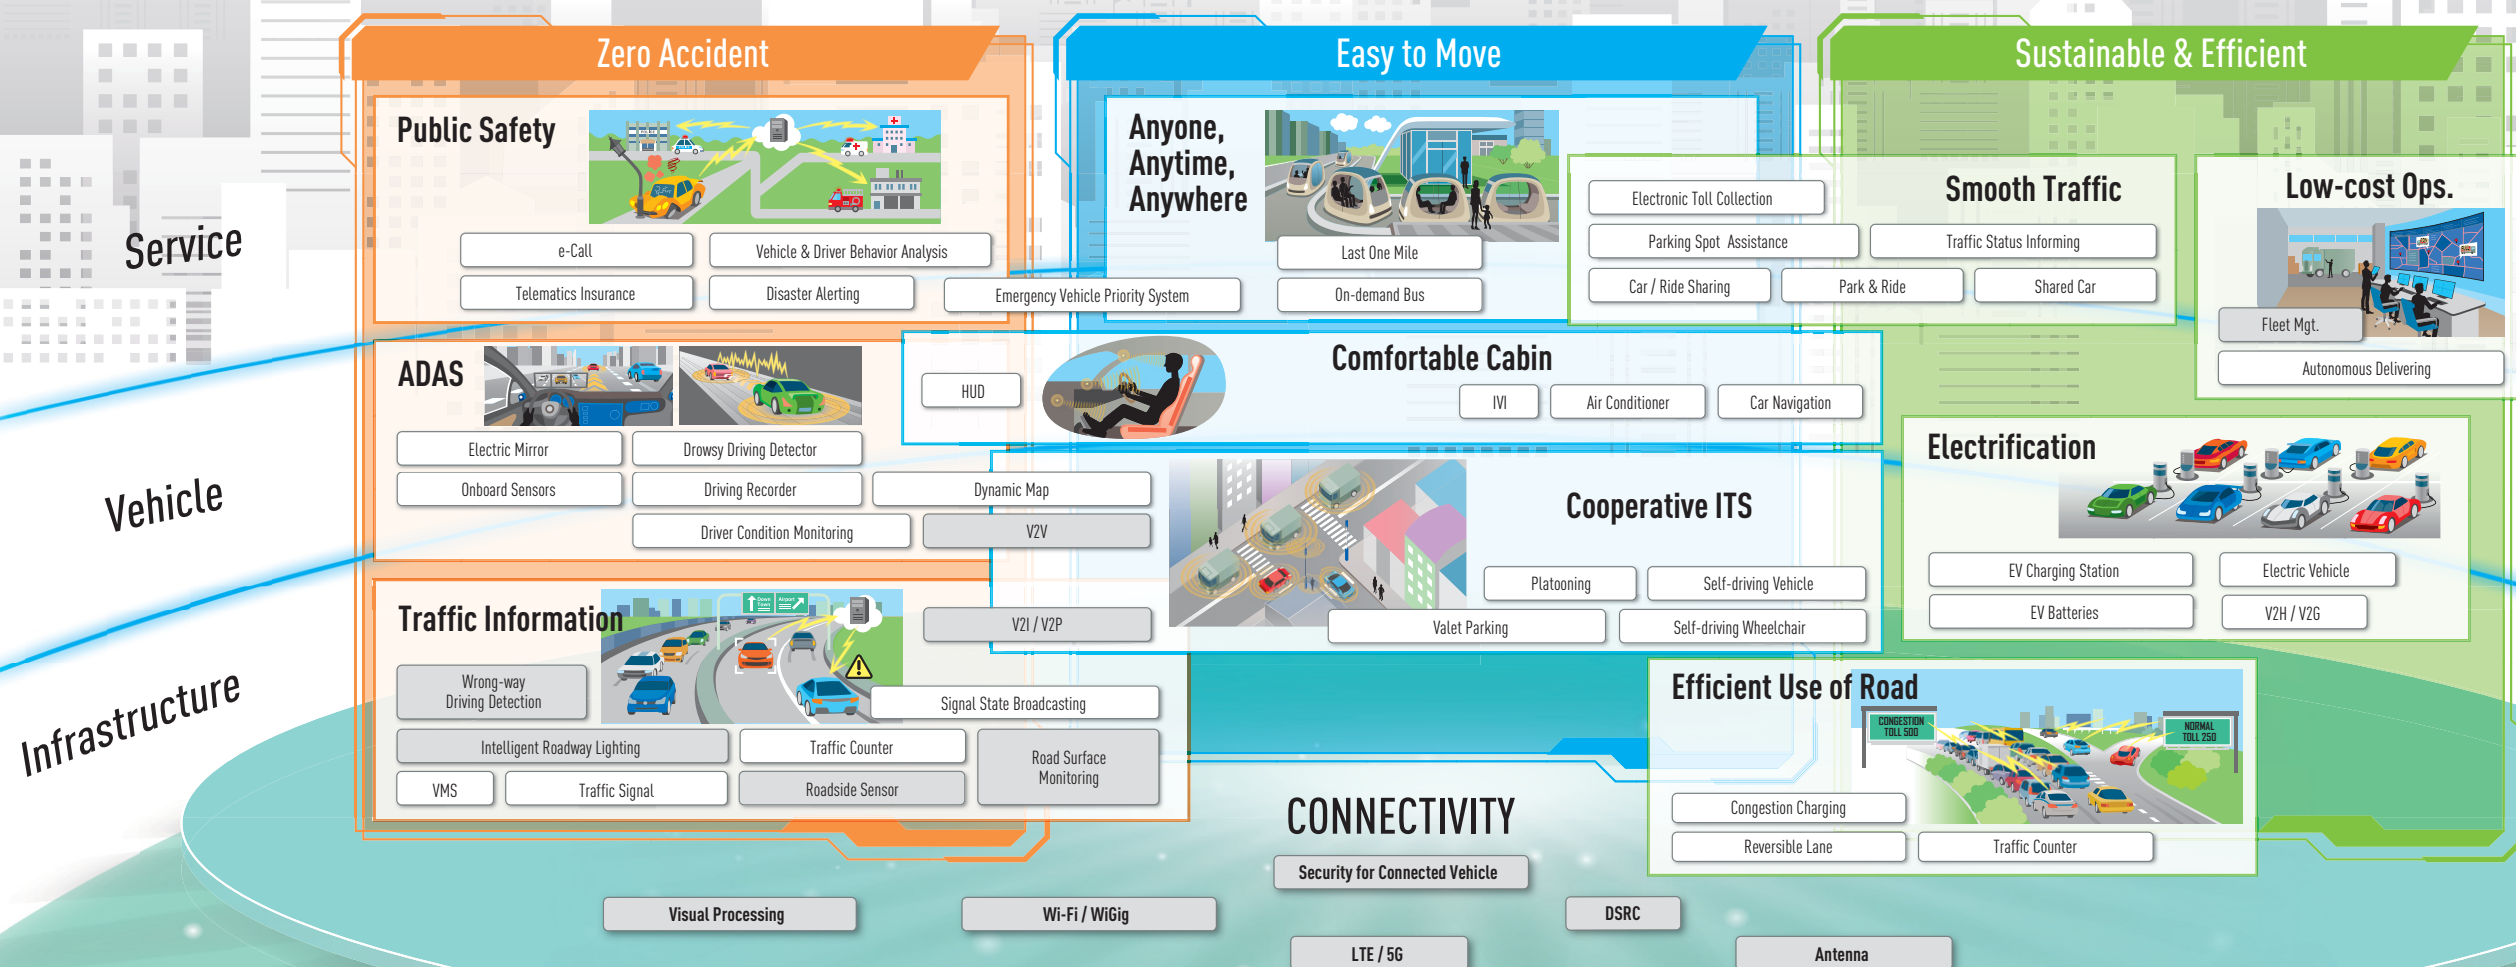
Zero Accident

Easy to Move

Sustainable & Efficient

Service

Vehicle

Infrastructure

Public Safety

e-Call

Vehicle & Driver Behavior Analysis

Telematics Insurance

Disaster Alerting

Emergency Vehicle Priority System

Anyone, Anytime, Anywhere

Last One Mile

On-demand Bus

Smooth Traffic

Electronic Toll Collection

Parking Spot Assistance

Traffic Status Informing

Car / Ride Sharing

Park & Ride

Shared Car

Low-cost Ops.

Fleet Mgt.

Autonomous Delivering

ADAS

Electric Mirror

Drowsy Driving Detector

Onboard Sensors

Driving Recorder

Dynamic Map

Driver Condition Monitoring

V2V

HUD

Comfortable Cabin

IVI

Air Conditioner

Car Navigation

Cooperative ITS

Platooning

Self-driving Vehicle

Valet Parking

Self-driving Wheelchair

Electrification

EV Charging Station

Electric Vehicle

EV Batteries

V2H / V2G

Traffic Information

V2I / V2P

Wrong-way Driving Detection

Signal State Broadcasting

Intelligent Roadway Lighting

Traffic Counter

Road Surface Monitoring

VMS

Traffic Signal

Roadside Sensor

Efficient Use of Road

CONGESTION TOLL 500

NORMAL TOLL 250

Congestion Charging

Reversible Lane

Traffic Counter

CONNECTIVITY

Security for Connected Vehicle

Visual Processing

Wi-Fi / WiGig

DSRC

LTE / 5G

Antenna